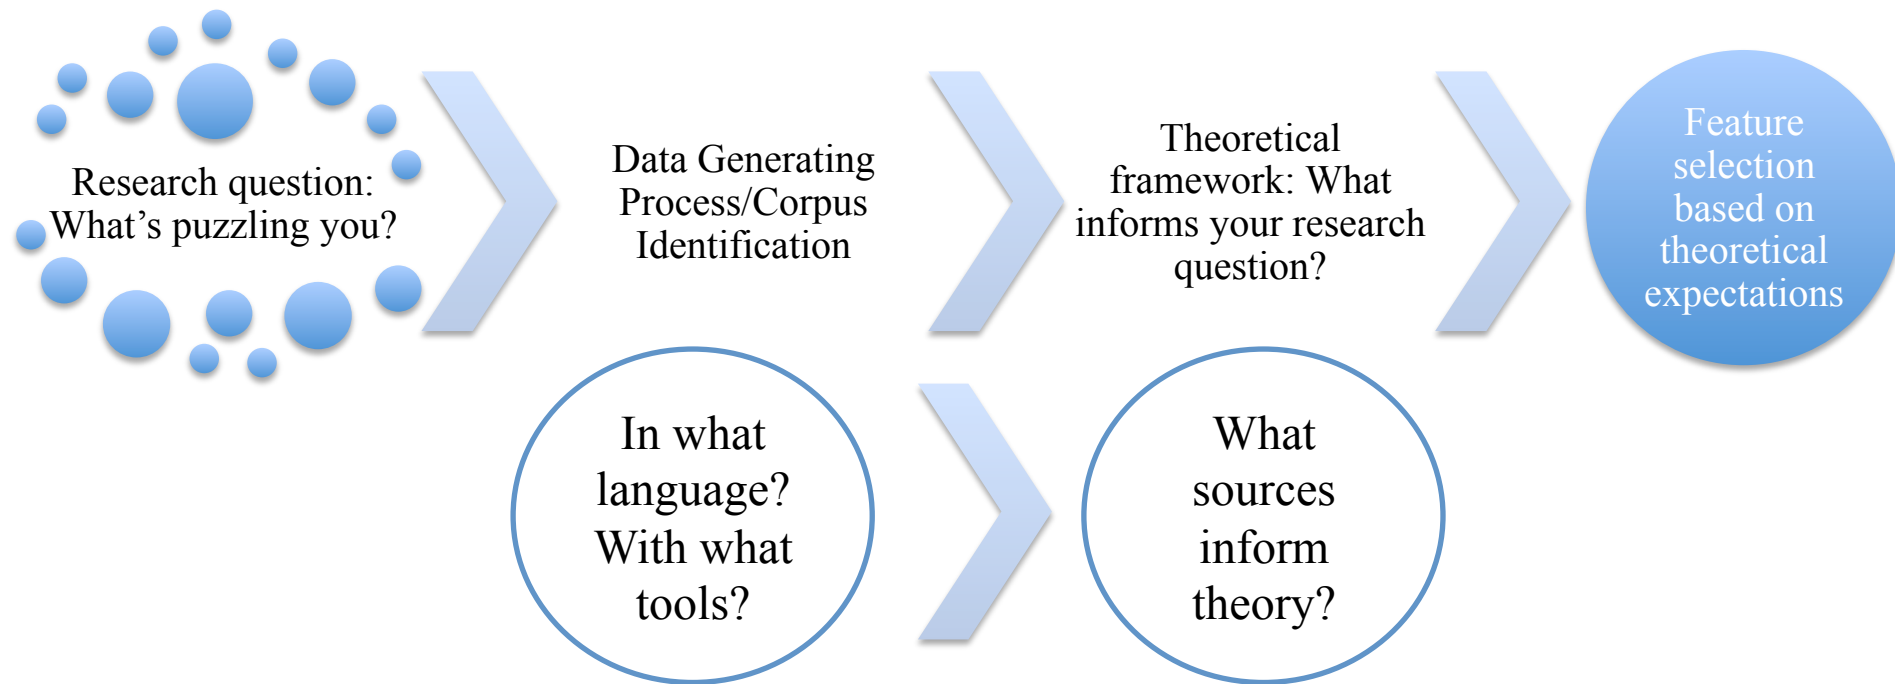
Research question: What's puzzling you?

Data Generating Process/Corpus Identification

Theoretical framework: What informs your research question?

Feature selection based on theoretical expectations

In what language? With what tools?

What sources inform theory?